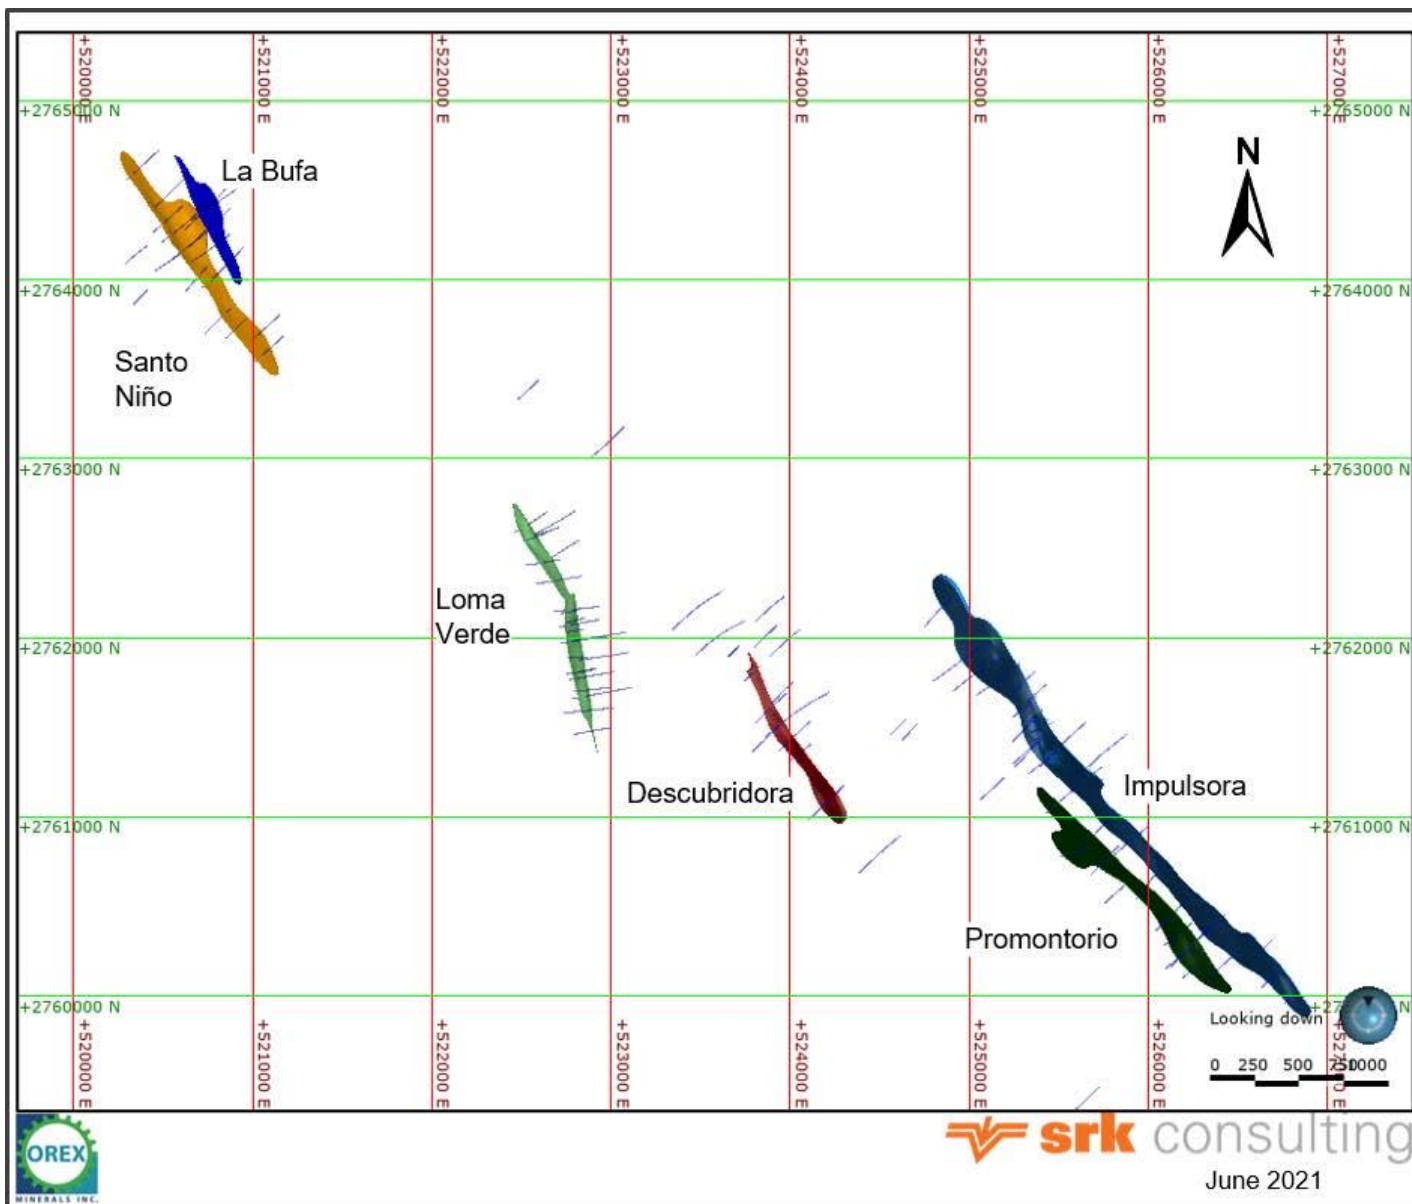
+520000 E
+521000 E
+522000 E
+523000 E
+524000 E
+525000 E
+526000 E
+527000 E

+2765000 N
+2765000 N

N

La Bufa

+2764000 N
+2764000 N

Santo Niño

+2763000 N
+2763000 N

Loma Verde

+2762000 N
+2762000 N

Descubridora

Impulsora

+2761000 N
+2761000 N

Promontorio

+2760000 N
+27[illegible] N

Looking down

0 250 500 750 1000

+520000 E
+521000 E
+522000 E
+523000 E
+524000 E
+525000 E
+526000 E
+52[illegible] E

OREX
MINERALS INC.

srk consulting
June 2021